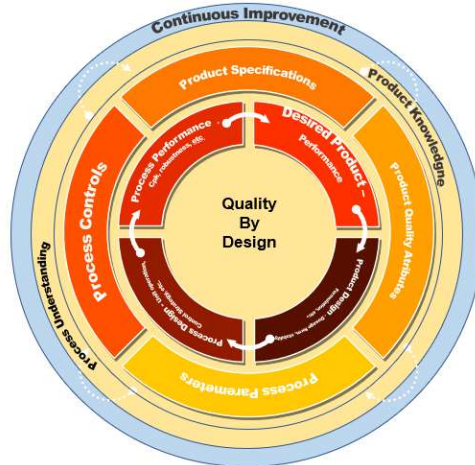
Continuous Improvement

Product Knowledge

Process Understanding

Product Specifications

Product Quality Atributes

Process Parameters

Process Controls

Process Performance
Cpk, robustness, etc.

Desired Product
Performance

Product Design
Dosage form, stability, formulation, etc.

Process Design
Unit operations, Control strategy, etc.

Quality
By
Design